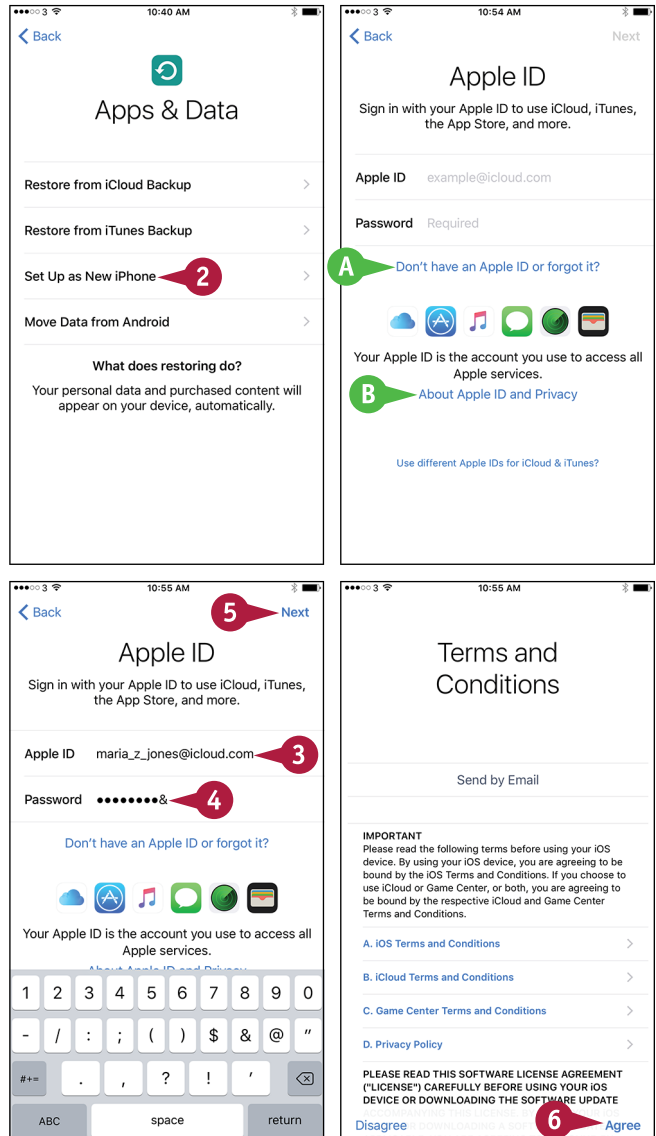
●●●○○ 3 10:40 AM

Back

Apps & Data

Restore from iCloud Backup

Restore from iTunes Backup

Set Up as New iPhone

2

Move Data from Android

What does restoring do?

Your personal data and purchased content will appear on your device, automatically.

●●●○○ 3 10:54 AM

Back

Next

Apple ID

Sign in with your Apple ID to use iCloud, iTunes, the App Store, and more.

Apple ID example@icloud.com

Password Required

A

Don't have an Apple ID or forgot it?

Your Apple ID is the account you use to access all Apple services.

B

About Apple ID and Privacy

Use different Apple IDs for iCloud & iTunes?

●●●○○ 3 10:55 AM

Back

5

Next

Apple ID

Sign in with your Apple ID to use iCloud, iTunes, the App Store, and more.

Apple ID maria_z_jones@icloud.com

3

Password ••••••••&

4

Don't have an Apple ID or forgot it?

Your Apple ID is the account you use to access all Apple services.

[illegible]

| 1 | 2 | 3 | 4 | 5 | 6 | 7 | 8 | 9 | 0 |
|---|---|---|---|---|---|---|---|---|---|
| - | / | : | ; | ( | ) | $ | & | @ | " |

#+= . , ? ! '

ABC space return

●●●○○ 3 10:55 AM

Terms and Conditions

Send by Email

IMPORTANT
Please read the following terms before using your iOS device. By using your iOS device, you are agreeing to be bound by the iOS Terms and Conditions. If you choose to use iCloud or Game Center, or both, you are agreeing to be bound by the respective iCloud and Game Center Terms and Conditions.

A. iOS Terms and Conditions

B. iCloud Terms and Conditions

C. Game Center Terms and Conditions

D. Privacy Policy

PLEASE READ THIS SOFTWARE LICENSE AGREEMENT ("LICENSE") CAREFULLY BEFORE USING YOUR iOS DEVICE OR DOWNLOADING THE SOFTWARE UPDATE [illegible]

Disagree

6

Agree